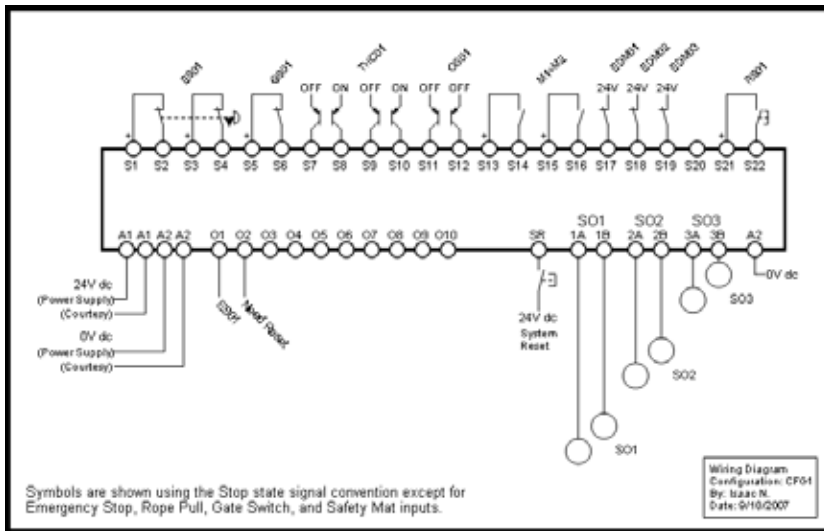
ES01 GS01 THO01 OSI01 MAM2 EDM01 EDM02 EDM03 RS01

OFF ON OFF ON OFF OFF 24V 24V 24V

S1 S2 S3 S4 S5 S6 S7 S8 S9 S10 S11 S12 S13 S14 S15 S16 S17 S18 S19 S20 S21 S22

SO1 SO2 SO3

A1 A1 A2 A2 O1 O2 O3 O4 O5 O6 O7 O8 O9 O10 SR 1A 1B 2A 2B 3A 3B A2

0V dc

24V dc
(Power Supply)
(Courtesy)

0V dc
(Power Supply)
(Courtesy)

ES01

Need Reset

24V dc
System
Reset

SO3

SO2

SO1

Wiring Diagram
Configuration: CFG1
By: Isaac N.
Date: 9/10/2007

Symbols are shown using the Stop state signal convention except for Emergency Stop, Rope Pull, Gate Switch, and Safety Mat inputs.